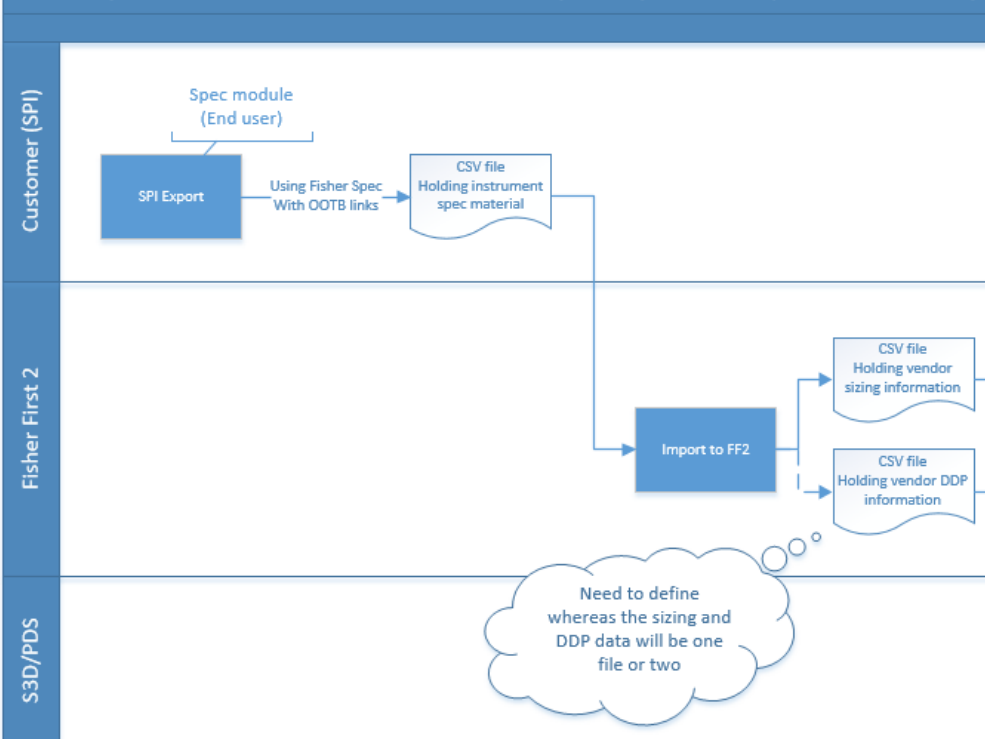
Customer (SPI)

Spec module
(End user)

SPI Export

Using Fisher Spec
With OOTB links

CSV file
Holding instrument
spec material

Fisher First 2

CSV file
Holding vendor
sizing information

Import to FF2

CSV file
Holding vendor DDP
information

S3D/PDS

Need to define
whereas the sizing and
DDP data will be one
file or two